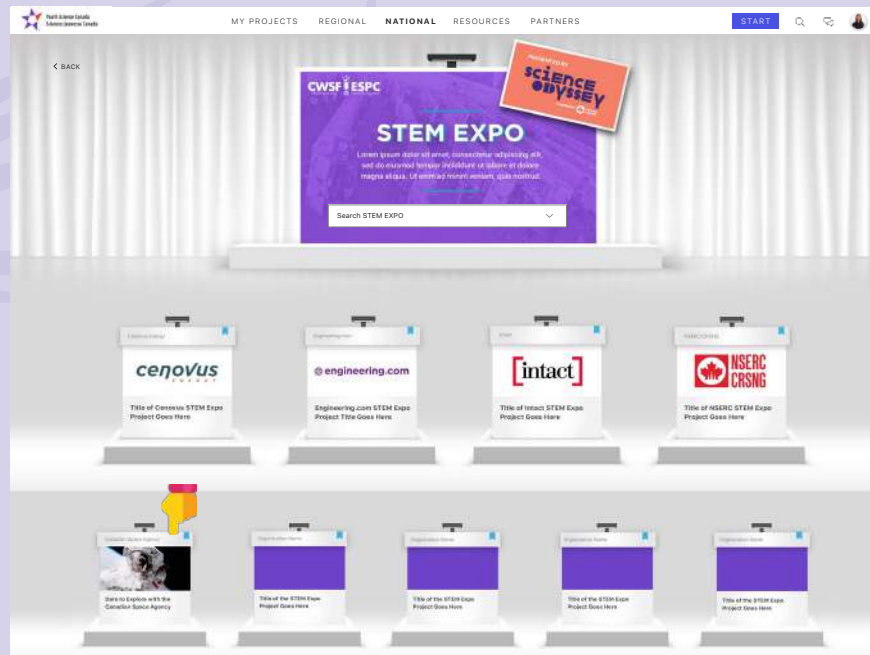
Youth Science Canada
Sciences jeunesse Canada

MY PROJECTS REGIONAL NATIONAL RESOURCES PARTNERS

START

< BACK

CWSF | ESPC

POWERED BY
SCIENCE ODYSSEY

STEM EXPO

Lorem ipsum dolor sit amet, consectetur adipiscing elit, sed do eiusmod tempor incididunt ut labore et dolore magna aliqua. Ut enim ad minim veniam, quis nostrud.

Search STEM EXPO

Cenovus Energy
cenovus ENERGY
Title of Cenovus STEM Expo Project Goes Here

Engineering.com
engineering.com
Engineering.com STEM Expo Project Title Goes Here

Intact
intact
Title of Intact STEM Expo Project Goes Here

NSERC CRSNG
NSERC CRSNG
Title of NSERC STEM Expo Project Goes Here

Canadian Space Agency
Dare to Explore with the Canadian Space Agency

Organization Name
Title of the STEM Expo Project Goes Here

Organization Name
Title of the STEM Expo Project Goes Here

Organization Name
Title of the STEM Expo Project Goes Here

Organization Name
Title of the STEM Expo Project Goes Here